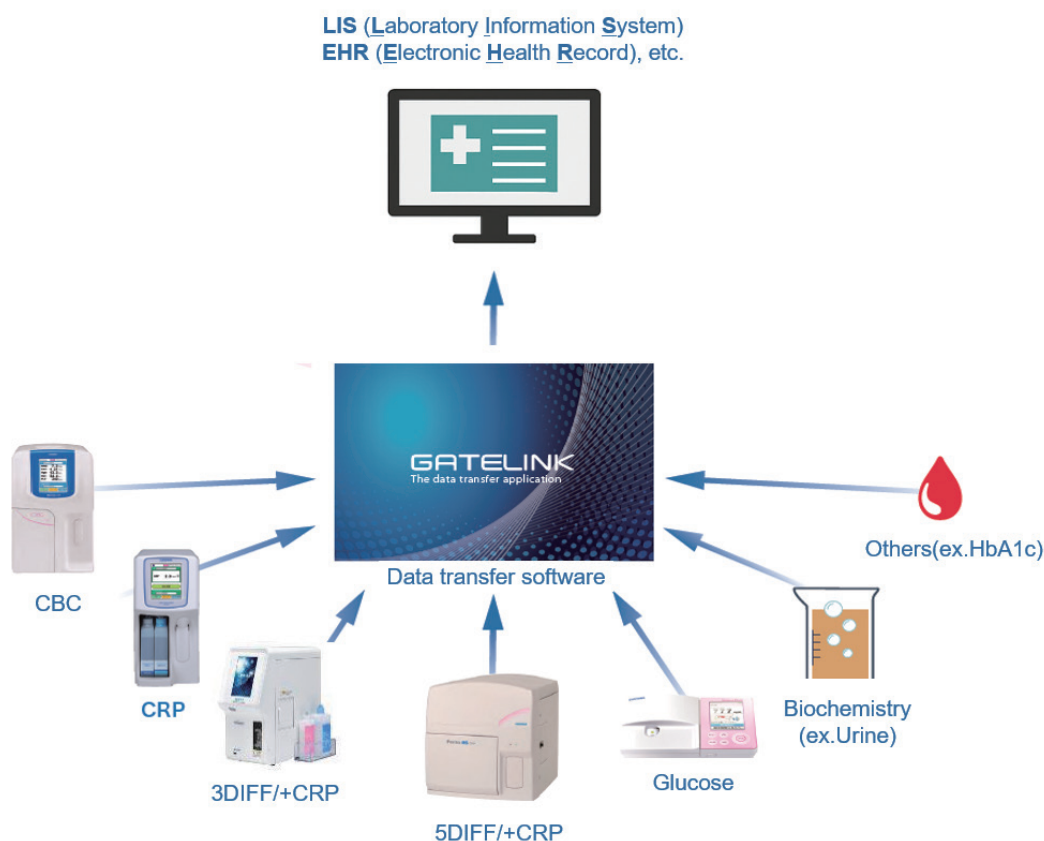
LIS (Laboratory Information System)
EHR (Electronic Health Record), etc.

GATELINK
The data transfer application

Data transfer software

CBC

CRP

3DIFF/+CRP

5DIFF/+CRP

Glucose

Biochemistry
(ex.Urine)

Others(ex.HbA1c)